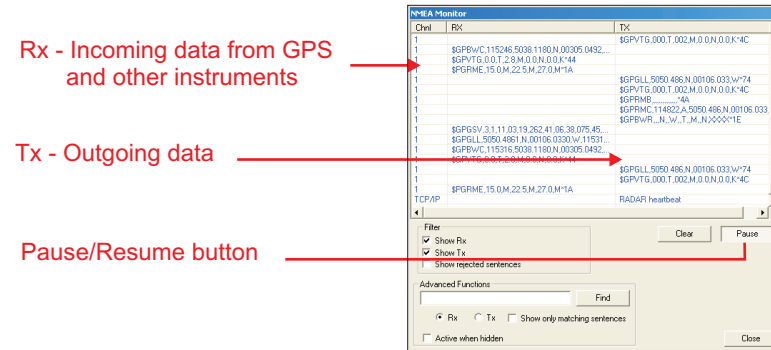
Rx - Incoming data from GPS and other instruments

Tx - Outgoing data

Pause/Resume button

NMEA Monitor

| Chnl | RX | TX |
|---|---|---|
| 1 | | $GPVTG,000,T,002,M,0.0,N,0.0,K*4C |
| 1 | $GPBWC,115246,5038.1180,N,00305.0492,... | |
| 1 | $GPVTG,0.0,T,2.8,M,0.0,N,0.0,K*44 | |
| 1 | $PGRME,15.0,M,22.5,M,27.0,M*1A | |
| 1 | | $GPGLL,5050.486,N,00106.033,W*74 |
| 1 | | $GPVTG,000,T,002,M,0.0,N,0.0,K*4C |
| 1 | | $GPRMB,..........*4A |
| 1 | | $GPRMC,114822,A,5050.486,N,00106.033,... |
| 1 | | $GPBWR,,,N,,W,,T,,M,,N,XXXX*1E |
| 1 | $GPGSV,3,1,11,03,19,262,41,06,38,075,45,... | |
| 1 | $GPGLL,5050.4861,N,00106.0330,W,11531... | |
| 1 | $GPBWC,115316,5038.1180,N,00305.0492,... | |
| 1 | $GPVTG,0.0,T,2.8,M,0.0,N,0.0,K*44 | |
| 1 | | $GPGLL,5050.486,N,00106.033,W*74 |
| 1 | | $GPVTG,000,T,002,M,0.0,N,0.0,K*4C |
| 1 | $PGRME,15.0,M,22.5,M,27.0,M*1A | |
| TCP/IP | | RADAR heartbeat |

Filter
Show Rx
Show Tx
Show rejected sentences

Clear
Pause

Advanced Functions
Find
Rx Tx Show only matching sentences
Active when hidden
Close